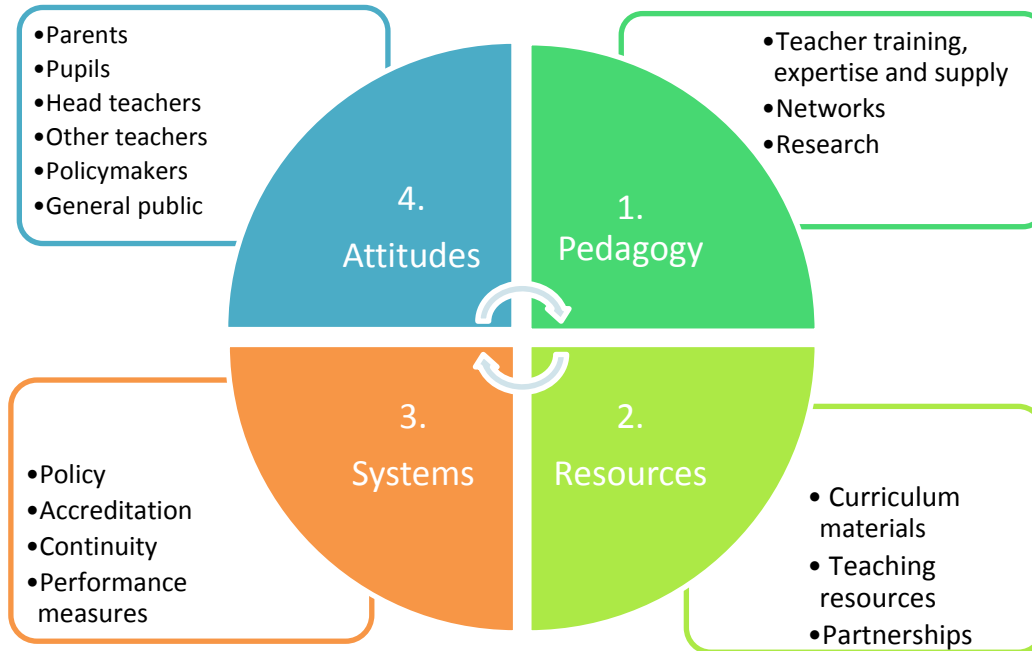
•Parents
•Pupils
•Head teachers
•Other teachers
•Policymakers
•General public

•Teacher training, expertise and supply
•Networks
•Research

4.
Attitudes

1.
Pedagogy

3.
Systems

2.
Resources

•Policy
•Accreditation
•Continuity
•Performance measures

• Curriculum materials
• Teaching resources
•Partnerships